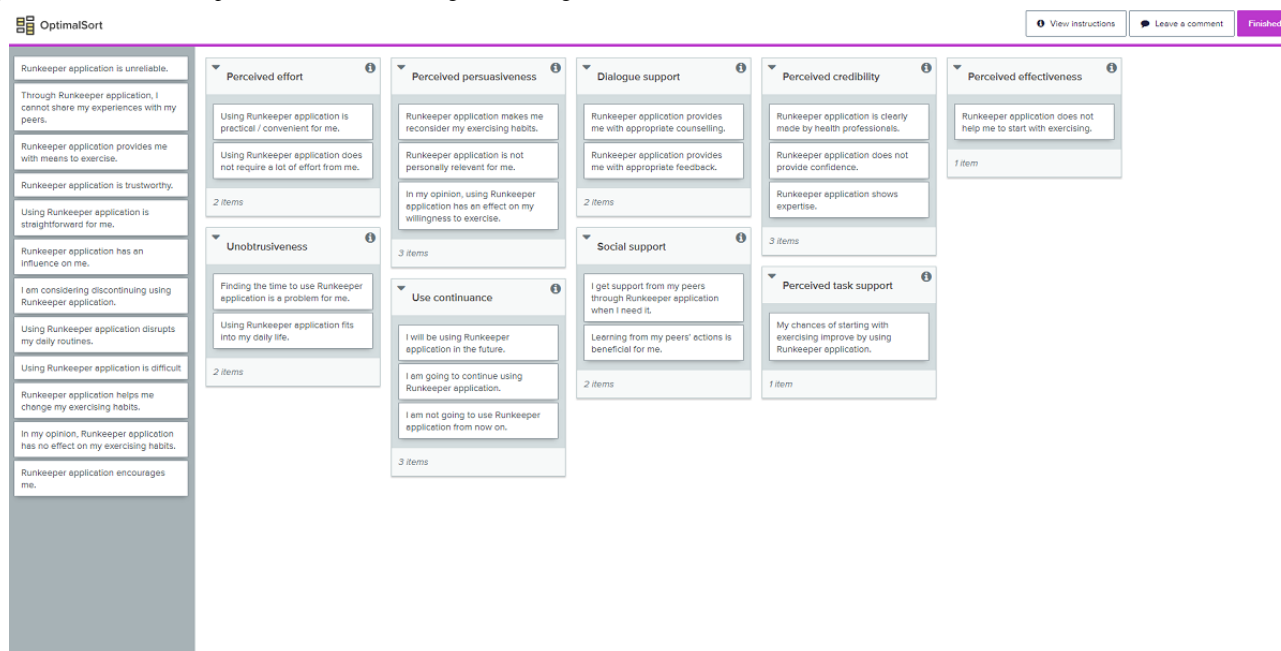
OptimalSort

View instructions

Leave a comment

Finished

Runkeeper application is unreliable.

Through Runkeeper application, I cannot share my experiences with my peers.

Runkeeper application provides me with means to exercise.

Runkeeper application is trustworthy.

Using Runkeeper application is straightforward for me.

Runkeeper application has an influence on me.

I am considering discontinuing using Runkeeper application.

Using Runkeeper application disrupts my daily routines.

Using Runkeeper application is difficult

Runkeeper application helps me change my exercising habits.

In my opinion, Runkeeper application has no effect on my exercising habits.

Runkeeper application encourages me.

Perceived effort

Using Runkeeper application is practical / convenient for me.

Using Runkeeper application does not require a lot of effort from me.

2 items

Unobtrusiveness

Finding the time to use Runkeeper application is a problem for me.

Using Runkeeper application fits into my daily life.

2 items

Perceived persuasiveness

Runkeeper application makes me reconsider my exercising habits.

Runkeeper application is not personally relevent for me.

In my opinion, using Runkeeper application has an effect on my willingness to exercise.

3 items

Use continuance

I will be using Runkeeper application in the future.

I am going to continue using Runkeeper application.

I am not going to use Runkeeper application from now on.

3 items

Dialogue support

Runkeeper application provides me with appropriate counselling.

Runkeeper application provides me with appropriate feedback.

2 items

Social support

I get support from my peers through Runkeeper application when I need it.

Learning from my peers' actions is beneficial for me.

2 items

Perceived credibility

Runkeeper application is clearly made by health professionals.

Runkeeper application does not provide confidence.

Runkeeper application shows expertise.

3 items

Perceived task support

My chances of starting with exercising improve by using Runkeeper application.

1 item

Perceived effectiveness

Runkeeper application does not help me to start with exercising.

1 item